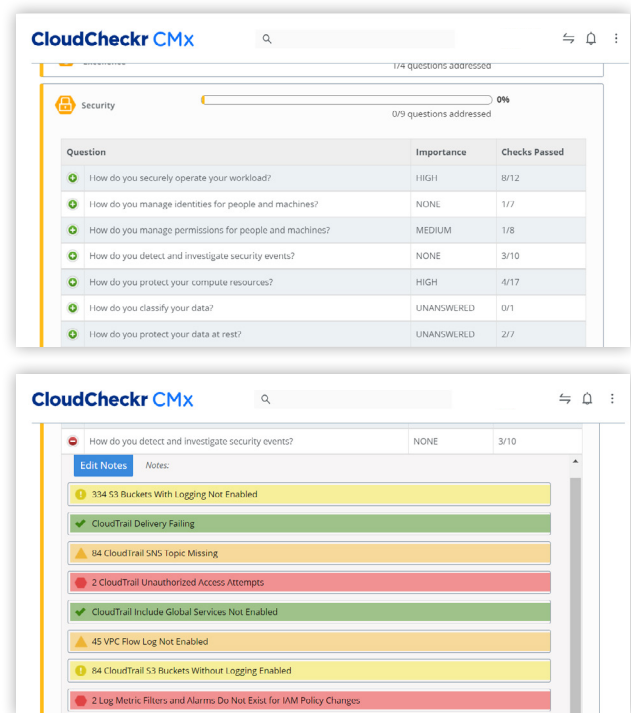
CloudCheckr CMx

1/4 questions addressed

Security

0%

0/9 questions addressed

| Question | Importance | Checks Passed |
|---|---|---|
| How do you securely operate your workload? | HIGH | 8/12 |
| How do you manage identities for people and machines? | NONE | 1/7 |
| How do you manage permissions for people and machines? | MEDIUM | 1/8 |
| How do you detect and investigate security events? | NONE | 3/10 |
| How do you protect your compute resources? | HIGH | 4/17 |
| How do you classify your data? | UNANSWERED | 0/1 |
| How do you protect your data at rest? | UNANSWERED | 2/7 |

CloudCheckr CMx

| How do you detect and investigate security events? | NONE | 3/10 |
|---|---|---|

Edit Notes Notes:

334 S3 Buckets With Logging Not Enabled

CloudTrail Delivery Failing

84 CloudTrail SNS Topic Missing

2 CloudTrail Unauthorized Access Attempts

CloudTrail Include Global Services Not Enabled

45 VPC Flow Log Not Enabled

84 CloudTrail S3 Buckets Without Logging Enabled

2 Log Metric Filters and Alarms Do Not Exist for IAM Policy Changes